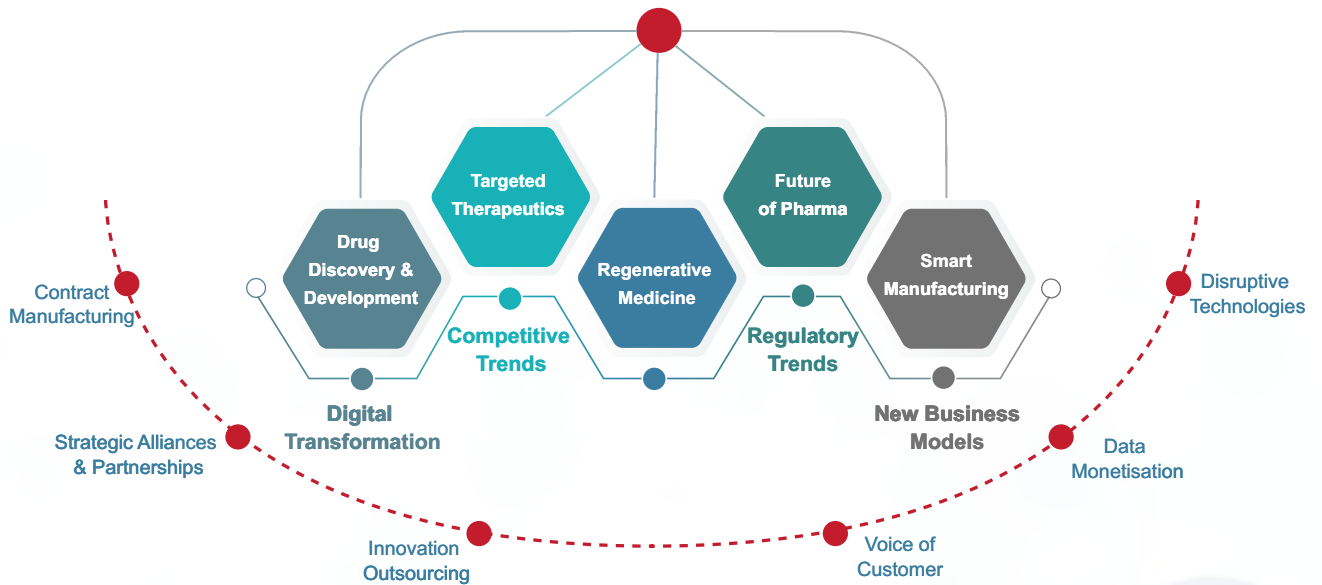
Targeted Therapeutics

Future of Pharma

Drug Discovery & Development

Regenerative Medicine

Smart Manufacturing

Contract Manufacturing

Competitive Trends

Regulatory Trends

Disruptive Technologies

Digital Transformation

New Business Models

Strategic Alliances & Partnerships

Data Monetisation

Innovation Outsourcing

Voice of Customer